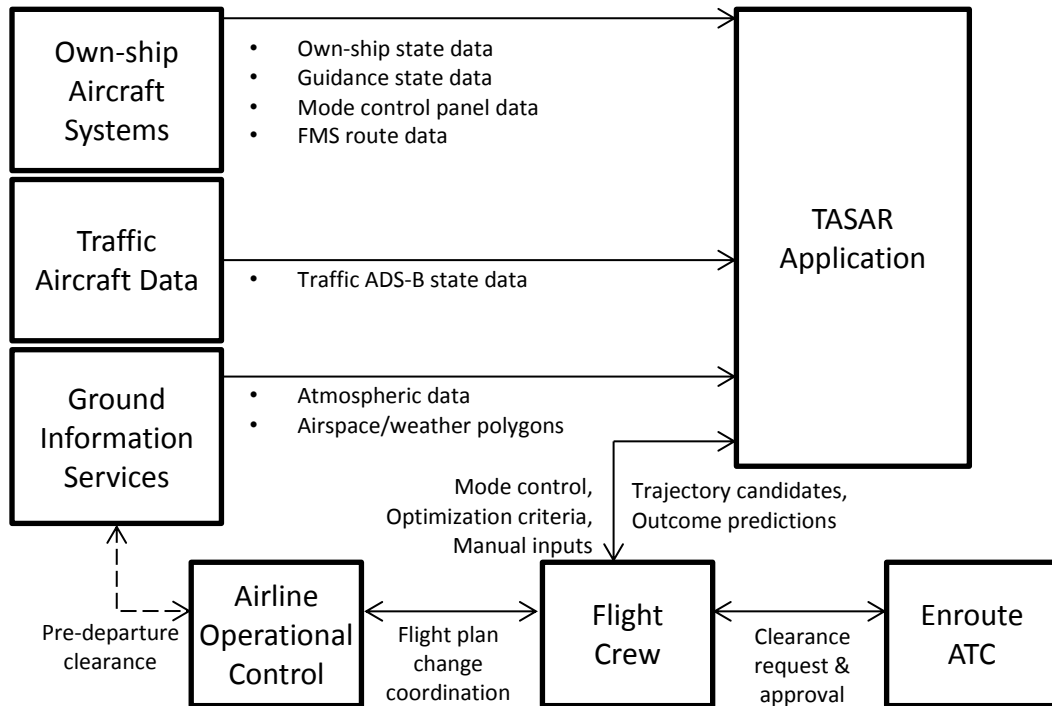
Own-ship Aircraft Systems

• Own-ship state data
• Guidance state data
• Mode control panel data
• FMS route data

TASAR Application

Traffic Aircraft Data

• Traffic ADS-B state data

Ground Information Services

• Atmospheric data
• Airspace/weather polygons

Mode control, Optimization criteria, Manual inputs

Trajectory candidates, Outcome predictions

Pre-departure clearance

Airline Operational Control

Flight plan change coordination

Flight Crew

Clearance request & approval

Enroute ATC